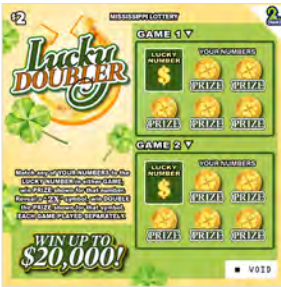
$2
MISSISSIPPI LOTTERY
2
Lucky DOUBLER
GAME 1
LUCKY NUMBER
$
YOUR NUMBERS
PRIZE
PRIZE
PRIZE
PRIZE
PRIZE
PRIZE
GAME 2
LUCKY NUMBER
$
PRIZE
PRIZE
PRIZE
PRIZE
PRIZE
PRIZE
Match any of YOUR NUMBERS to the LUCKY NUMBER in either GAME, win PRIZE shown for that number. Reveal a "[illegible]" symbol, win DOUBLE the PRIZE shown for that symbol. EACH GAME PLAYED SEPARATELY.
WIN UP TO $20,000!
VOID